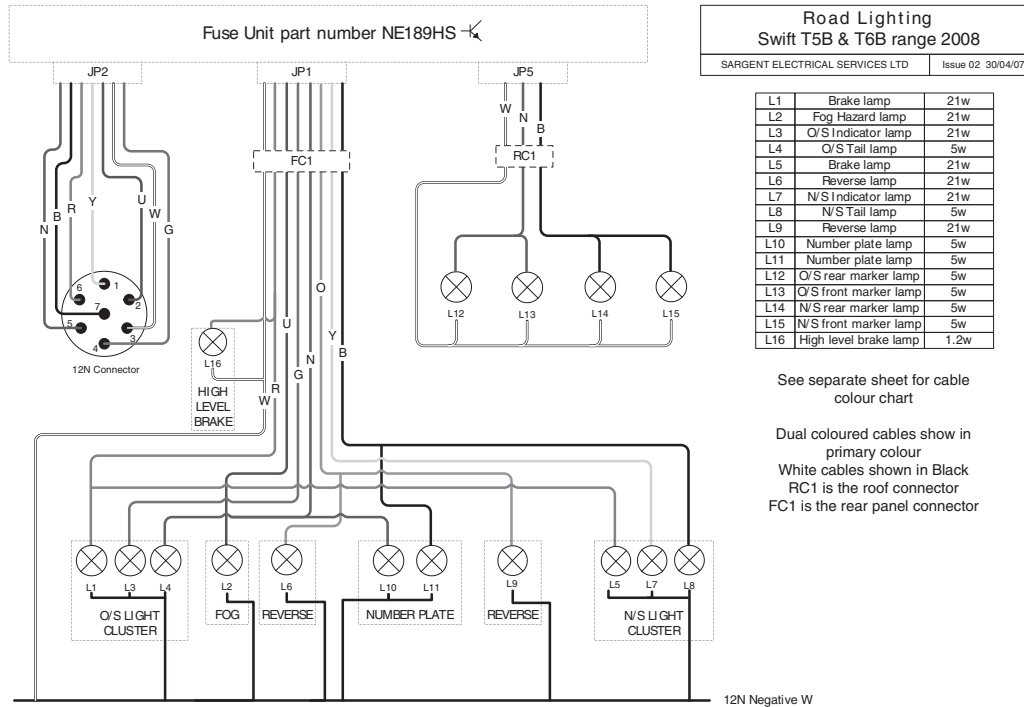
Fuse Unit part number NE189HS

Road Lighting
Swift T5B & T6B range 2008

SARGENT ELECTRICAL SERVICES LTD | Issue 02 30/04/07

JP2

JP1

JP5

FC1

RC1

W N B

N B R Y U W G

1 2 3 4 5 6 7

12N Connector

| L1 | Brake lamp | 21w |
|---|---|---|
| L2 | Fog Hazard lamp | 21w |
| L3 | O/S Indicator lamp | 21w |
| L4 | O/S Tail lamp | 5w |
| L5 | Brake lamp | 21w |
| L6 | Reverse lamp | 21w |
| L7 | N/S Indicator lamp | 21w |
| L8 | N/S Tail lamp | 5w |
| L9 | Reverse lamp | 21w |
| L10 | Number plate lamp | 5w |
| L11 | Number plate lamp | 5w |
| L12 | O/S rear marker lamp | 5w |
| L13 | O/S front marker lamp | 5w |
| L14 | N/S rear marker lamp | 5w |
| L15 | N/S front marker lamp | 5w |
| L16 | High level brake lamp | 1.2w |

L12 L13 L14 L15

See separate sheet for cable colour chart

Dual coloured cables show in primary colour
White cables shown in Black
RC1 is the roof connector
FC1 is the rear panel connector

L16

HIGH LEVEL BRAKE

U R W G N O Y B

L1 L3 L4
O/S LIGHT CLUSTER

L2
FOG

L6
REVERSE

L10 L11
NUMBER PLATE

L9
REVERSE

L5 L7 L8
N/S LIGHT CLUSTER

12N Negative W